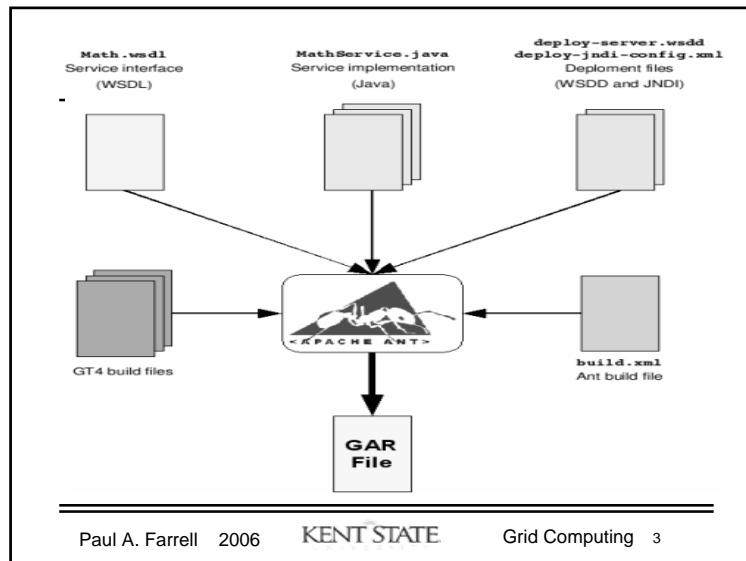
Math.wsdl
Service interface
(WSDL)

MathService.java
Service implementation
(Java)

deploy-server.wsdd
deploy-jndi-config.xml
Deploment files
(WSDD and JNDI)

< APACHE ANT >

GT4 build files

build.xml
Ant build file

GAR
File

Paul A. Farrell 2006

KENT STATE

Grid Computing 3